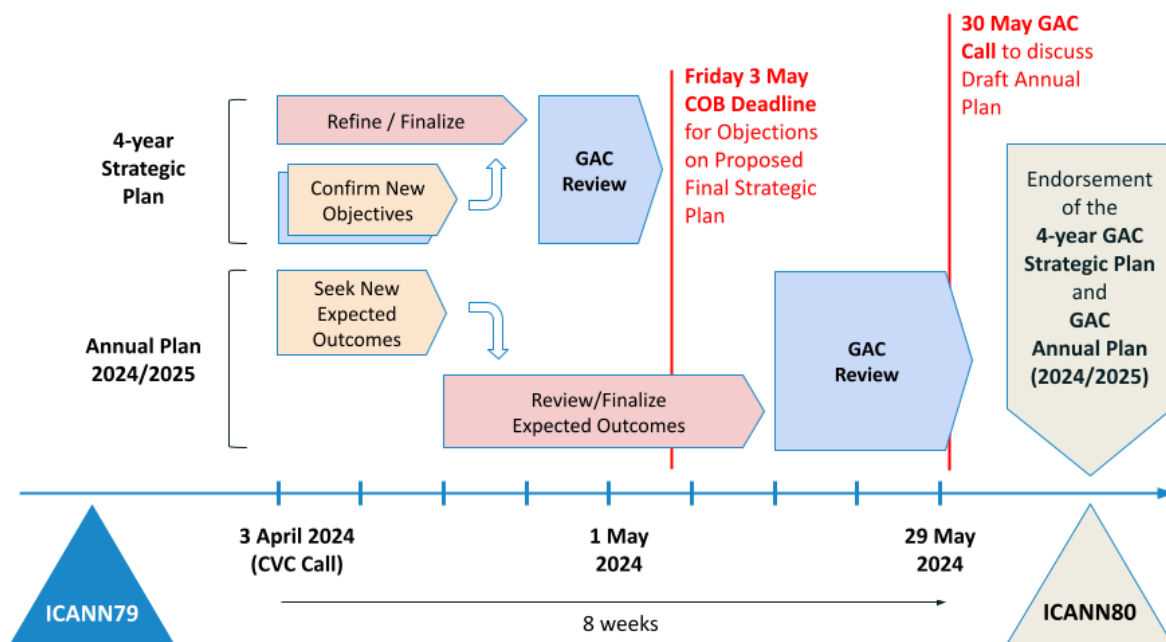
4-year Strategic Plan

Refine / Finalize

Confirm New Objectives

GAC Review

Friday 3 May COB Deadline for Objections on Proposed Final Strategic Plan

30 May GAC Call to discuss Draft Annual Plan

Endorsement of the 4-year GAC Strategic Plan and GAC Annual Plan (2024/2025)

Annual Plan 2024/2025

Seek New Expected Outcomes

Review/Finalize Expected Outcomes

GAC Review

ICANN79

3 April 2024 (CVC Call)

1 May 2024

29 May 2024

8 weeks

ICANN80